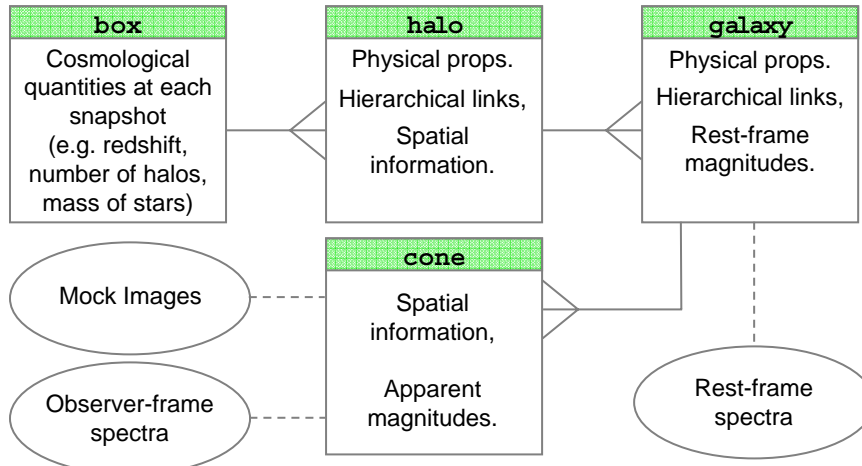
box

Cosmological quantities at each snapshot (e.g. redshift, number of halos, mass of stars)

halo

Physical props.

Hierarchical links,

Spatial information.

galaxy

Physical props.

Hierarchical links,

Rest-frame magnitudes.

cone

Spatial information,

Apparent magnitudes.

Mock Images

Observer-frame spectra

Rest-frame spectra